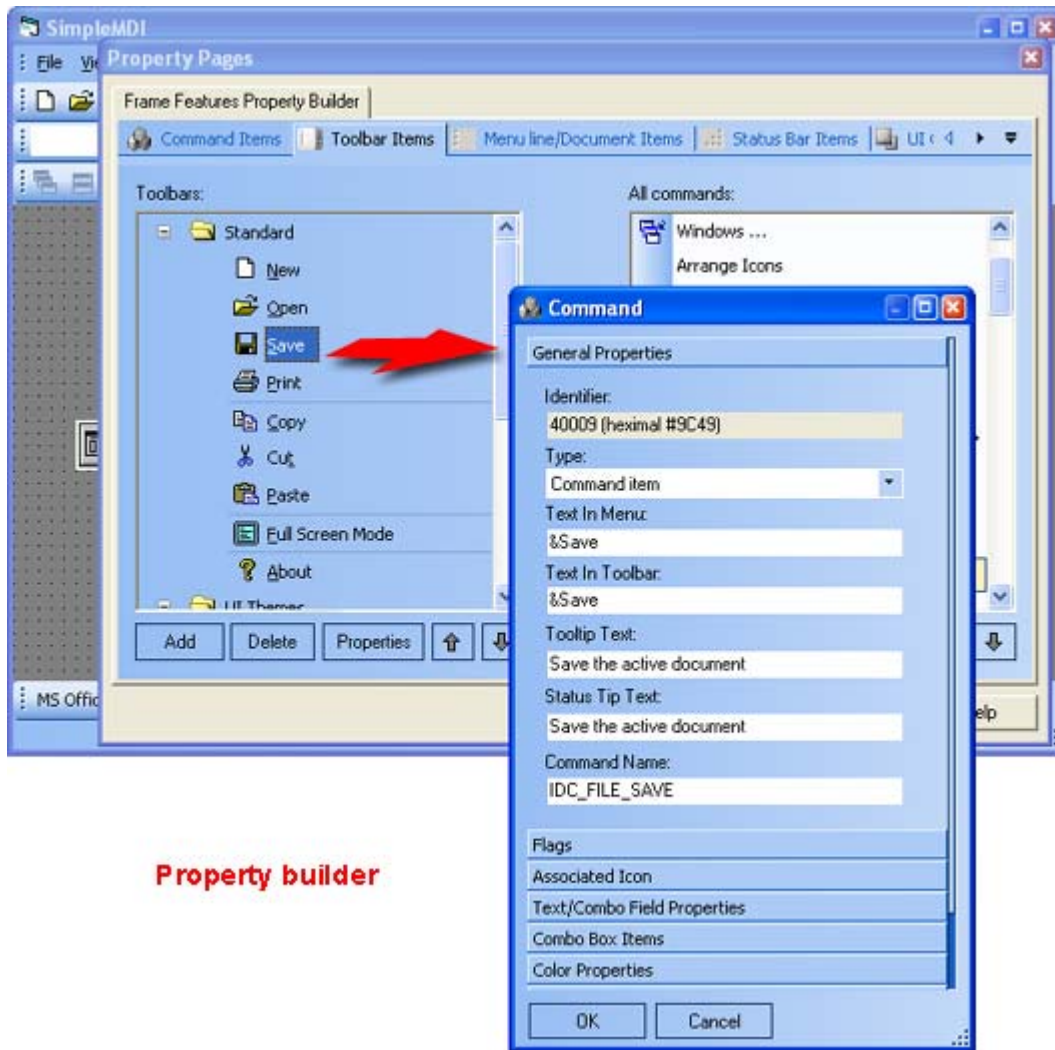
SimpleMDI

File Vi

Property Pages

Frame Features Property Builder

Command Items | Toolbar Items | Menu line/Document Items | Status Bar Items | UI

Toolbars:

Standard

New

Open

Save

Print

Copy

Cut

Paste

Full Screen Mode

About

UI Themes

Add | Delete | Properties

All commands:

Windows ...

Arrange Icons

MS Offic

elp

Command

General Properties

Identifier:

40009 (heximal #9C49)

Type:

Command item

Text In Menu:

&Save

Text In Toolbar:

&Save

Tooltip Text:

Save the active document

Status Tip Text:

Save the active document

Command Name:

IDC_FILE_SAVE

Flags

Associated Icon

Text/Combo Field Properties

Combo Box Items

Color Properties

OK | Cancel

Property builder